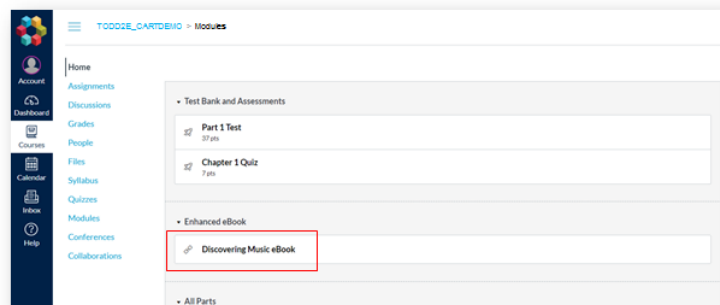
Account
Dashboard
Courses
Calendar
Inbox
Help

TODD2E_CARTDEMO > Modules

Home
Assignments
Discussions
Grades
People
Files
Syllabus
Quizzes
Modules
Conferences
Collaborations

▾ Test Bank and Assessments

Part 1 Test
37 pts

Chapter 1 Quiz
7 pts

▾ Enhanced eBook

Discovering Music eBook

▾ All Parts